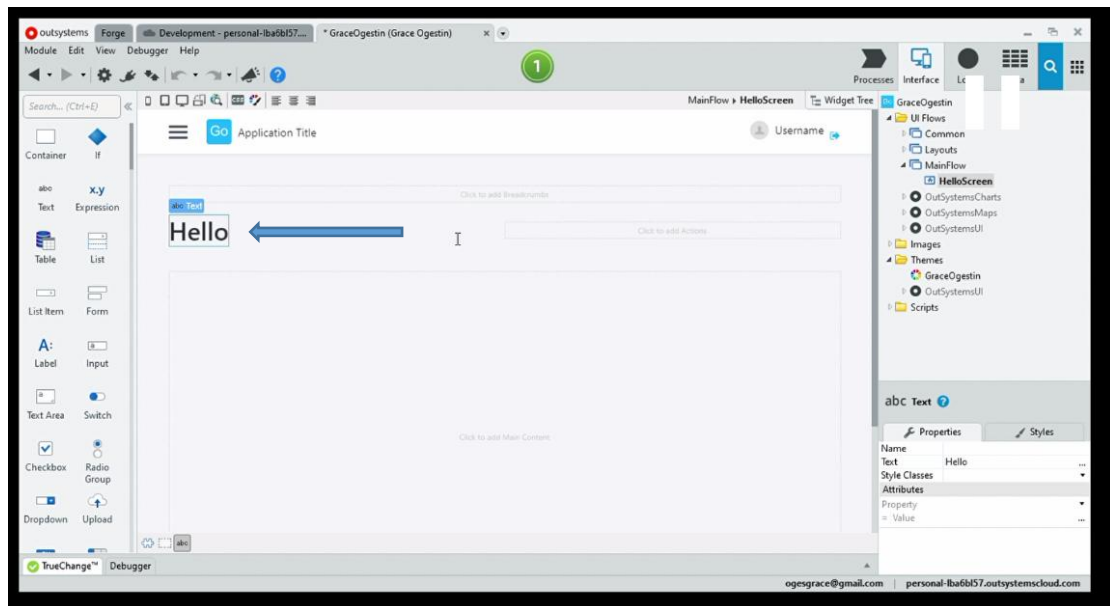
outsystems Forge Development - personal-lba6bl57.... * GraceOgestin (Grace Ogestin)

Module Edit View Debugger Help

1

Processes Interface L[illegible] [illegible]a

Search... (Ctrl+E)

Container If
Text Expression
Table List
List Item Form
Label Input
Text Area Switch
Checkbox Radio Group
Dropdown Upload

MainFlow ▸ HelloScreen Widget Tree

Go Application Title

Username

Click to add Breadcrumbs

abc Text

Hello

Click to add Actions

Click to add Main Content

GraceOgestin
UI Flows
Common
Layouts
MainFlow
HelloScreen
OutSystemsCharts
OutSystemsMaps
OutSystemsUI
Images
Themes
GraceOgestin
OutSystemsUI
Scripts

abc Text

Properties Styles

| | |
|---|---|
| Name | |
| Text | Hello |
| Style Classes | |
| Attributes | |
| Property | |
| = Value | |

TrueChange™ Debugger

ogesgrace@gmail.com | personal-lba6bl57.outsystemscloud.com